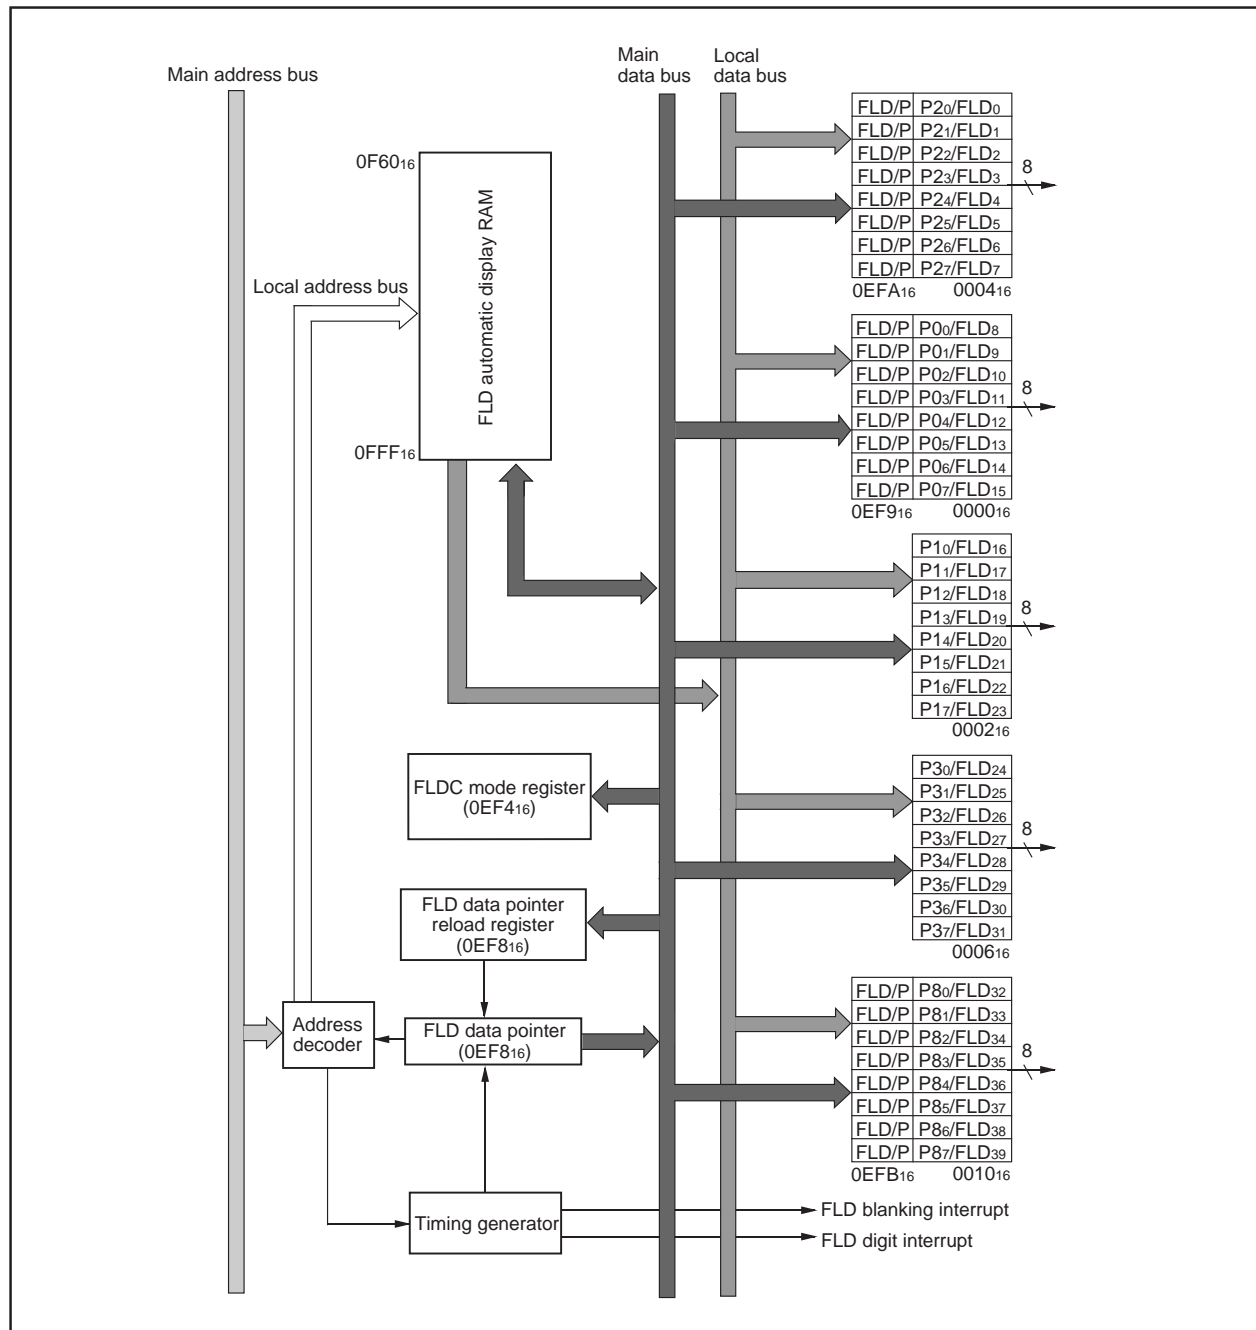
Main address bus

Main data bus

Local data bus

$0F60_{16}$

FLD automatic display RAM

$0FFF_{16}$

Local address bus

| FLD/P | $P2_0/FLD_0$ |
|---|---|
| FLD/P | $P2_1/FLD_1$ |
| FLD/P | $P2_2/FLD_2$ |
| FLD/P | $P2_3/FLD_3$ |
| FLD/P | $P2_4/FLD_4$ |
| FLD/P | $P2_5/FLD_5$ |
| FLD/P | $P2_6/FLD_6$ |
| FLD/P | $P2_7/FLD_7$ |

$0EFA_{16}$ $0004_{16}$

8

| FLD/P | $P0_0/FLD_8$ |
|---|---|
| FLD/P | $P0_1/FLD_9$ |
| FLD/P | $P0_2/FLD_{10}$ |
| FLD/P | $P0_3/FLD_{11}$ |
| FLD/P | $P0_4/FLD_{12}$ |
| FLD/P | $P0_5/FLD_{13}$ |
| FLD/P | $P0_6/FLD_{14}$ |
| FLD/P | $P0_7/FLD_{15}$ |

$0EF9_{16}$ $0000_{16}$

8

| $P1_0/FLD_{16}$ |
|---|
| $P1_1/FLD_{17}$ |
| $P1_2/FLD_{18}$ |
| $P1_3/FLD_{19}$ |
| $P1_4/FLD_{20}$ |
| $P1_5/FLD_{21}$ |
| $P1_6/FLD_{22}$ |
| $P1_7/FLD_{23}$ |

$0002_{16}$

8

FLDC mode register ($0EF4_{16}$)

| $P3_0/FLD_{24}$ |
|---|
| $P3_1/FLD_{25}$ |
| $P3_2/FLD_{26}$ |
| $P3_3/FLD_{27}$ |
| $P3_4/FLD_{28}$ |
| $P3_5/FLD_{29}$ |
| $P3_6/FLD_{30}$ |
| $P3_7/FLD_{31}$ |

$0006_{16}$

8

FLD data pointer reload register ($0EF8_{16}$)

Address decoder

FLD data pointer ($0EF8_{16}$)

| FLD/P | $P8_0/FLD_{32}$ |
|---|---|
| FLD/P | $P8_1/FLD_{33}$ |
| FLD/P | $P8_2/FLD_{34}$ |
| FLD/P | $P8_3/FLD_{35}$ |
| FLD/P | $P8_4/FLD_{36}$ |
| FLD/P | $P8_5/FLD_{37}$ |
| FLD/P | $P8_6/FLD_{38}$ |
| FLD/P | $P8_7/FLD_{39}$ |

$0EFB_{16}$ $0010_{16}$

8

Timing generator

FLD blanking interrupt

FLD digit interrupt